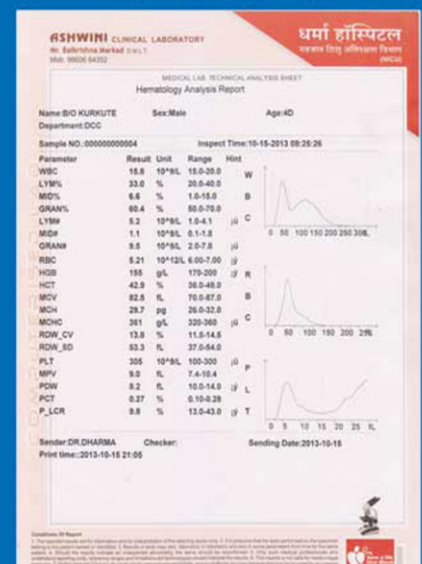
ASHWINI CLINICAL LABORATORY
Mr. Balkrishna Markad DMLT
Mob: 98606 84352

धर्मा हॉस्पिटल
नवजात शिशु अतिदक्षता विभाग
(NICU)

MEDICAL LAB. TECHNICAL ANALYSIS SHEET
Hematology Analysis Report

Name:B/O KURKUTE Sex:Male Age:4D
Department:DCC
Sample NO.:000000000004 Inspect Time:10-15-2013 09:25:26

| Parameter | Result | Unit | Range | Hint |
|---|---|---|---|---|
| WBC | 15.8 | 10^9/L | 15.0-20.0 | |
| LYM% | 33.0 | % | 20.0-40.0 | |
| MID% | 6.6 | % | 1.0-15.0 | |
| GRAN% | 60.4 | % | 50.0-70.0 | |
| LYM# | 5.2 | 10^9/L | 1.0-4.1 | H |
| MID# | 1.1 | 10^9/L | 0.1-1.8 | |
| GRAN# | 9.5 | 10^9/L | 2.0-7.8 | H |
| RBC | 5.21 | 10^12/L | 6.00-7.00 | L |
| HGB | 155 | g/L | 170-200 | L |
| HCT | 42.9 | % | 36.0-48.0 | |
| MCV | 82.5 | fL | 70.0-87.0 | |
| MCH | 29.7 | pg | 26.0-32.0 | |
| MCHC | 361 | g/L | 320-360 | H |
| RDW_CV | 13.8 | % | 11.5-14.5 | |
| RDW_SD | 53.3 | fL | 37.0-54.0 | |
| PLT | 305 | 10^9/L | 100-300 | H |
| MPV | 9.0 | fL | 7.4-10.4 | |
| PDW | 8.2 | fL | 10.0-14.0 | L |
| PCT | 0.27 | % | 0.10-0.28 | |
| P_LCR | 9.8 | % | 13.0-43.0 | L |

W
B
C
0 50 100 150 200 250 300fL

R
B
C
0 50 100 150 200 250 fL

P
L
T
0 5 10 15 20 25 fL

Sender:DR.DHARMA Checker: Sending Date:2013-10-15
Print time:::2013-10-15 21:05

Conditions Of Report
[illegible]